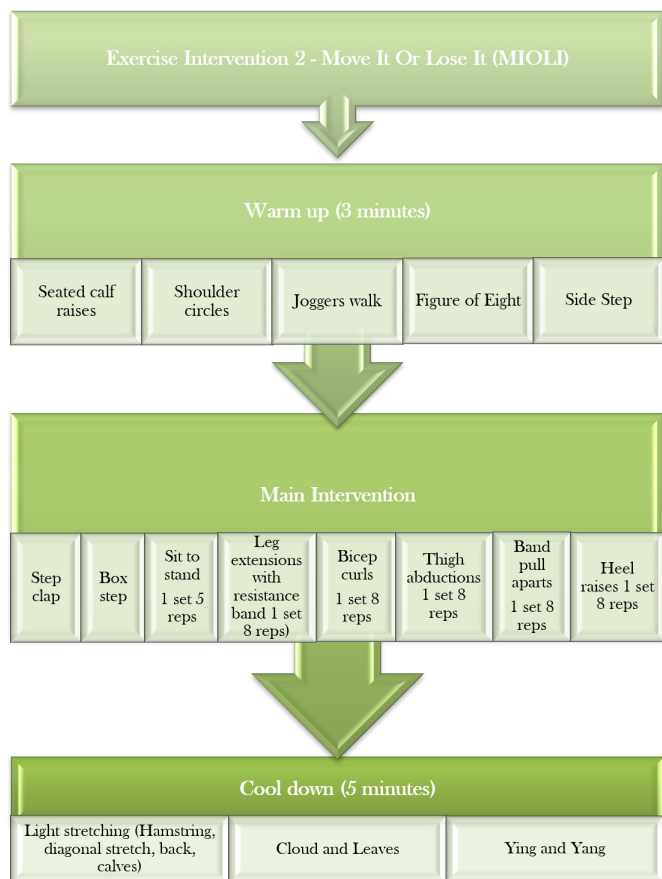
Exercise Intervention 2 - Move It Or Lose It (MIOLI)

Warm up (3 minutes)

Seated calf raises

Shoulder circles

Joggers walk

Figure of Eight

Side Step

Main Intervention

Step clap

Box step

Sit to stand 1 set 5 reps

Leg extensions with resistance band 1 set 8 reps)

Bicep curls 1 set 8 reps

Thigh abductions 1 set 8 reps

Band pull aparts 1 set 8 reps

Heel raises 1 set 8 reps

Cool down (5 minutes)

Light stretching (Hamstring, diagonal stretch, back, calves)

Cloud and Leaves

Ying and Yang